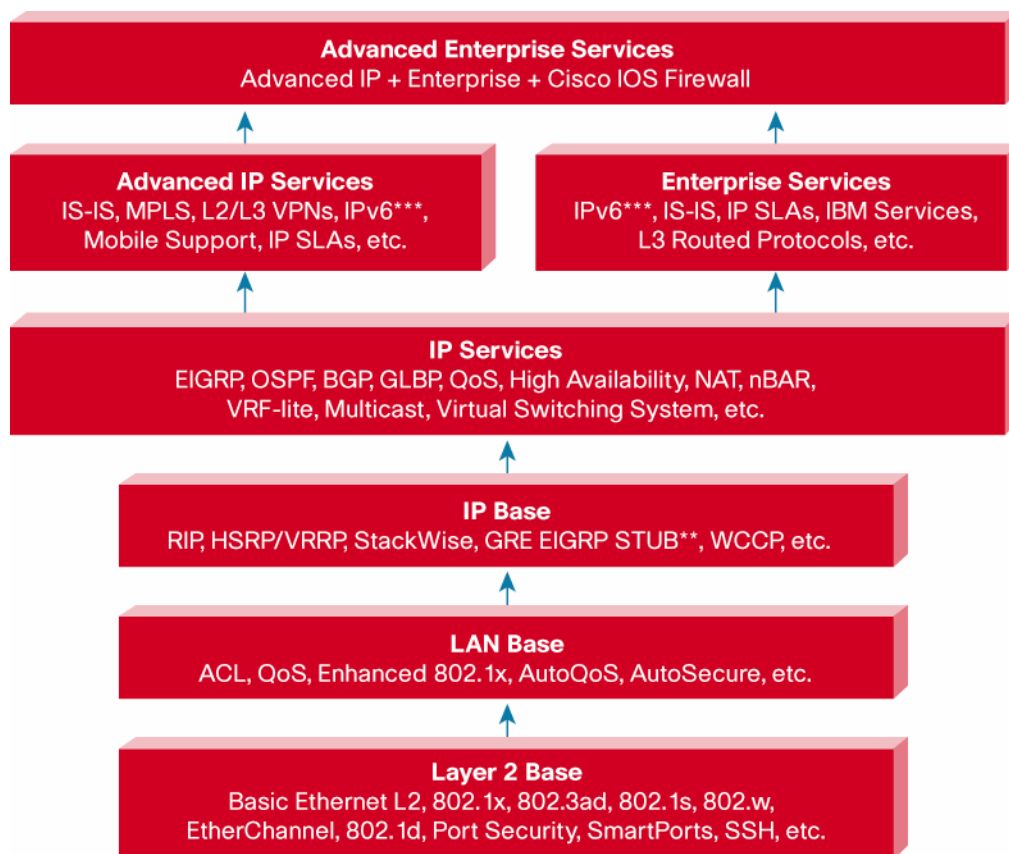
Advanced Enterprise Services
Advanced IP + Enterprise + Cisco IOS Firewall

Advanced IP Services
IS-IS, MPLS, L2/L3 VPNs, IPv6***, Mobile Support, IP SLAs, etc.

Enterprise Services
IPv6***, IS-IS, IP SLAs, IBM Services, L3 Routed Protocols, etc.

IP Services
EIGRP, OSPF, BGP, GLBP, QoS, High Availability, NAT, nBAR, VRF-lite, Multicast, Virtual Switching System, etc.

IP Base
RIP, HSRP/VRRP, StackWise, GRE EIGRP STUB**, WCCP, etc.

LAN Base
ACL, QoS, Enhanced 802.1x, AutoQoS, AutoSecure, etc.

Layer 2 Base
Basic Ethernet L2, 802.1x, 802.3ad, 802.1s, 802.w, EtherChannel, 802.1d, Port Security, SmartPorts, SSH, etc.